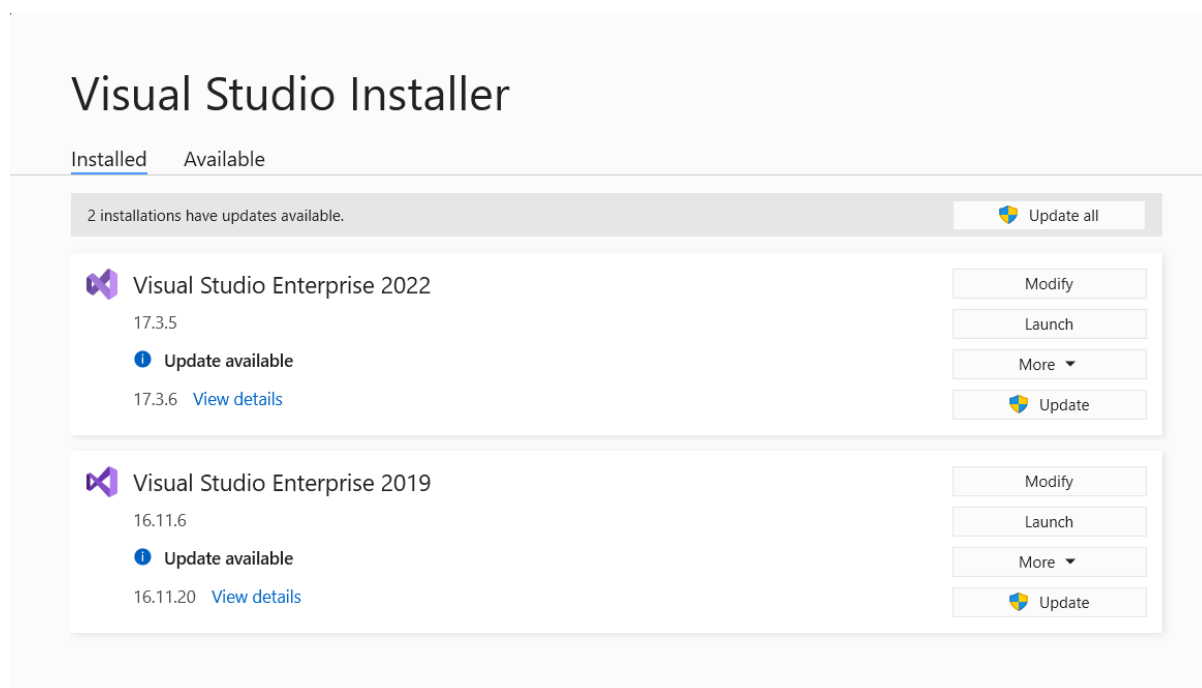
Visual Studio Installer

Installed Available

2 installations have updates available.

Update all

Visual Studio Enterprise 2022

17.3.5

Update available

17.3.6 View details

Modify

Launch

More

Update

Visual Studio Enterprise 2019

16.11.6

Update available

16.11.20 View details

Modify

Launch

More

Update